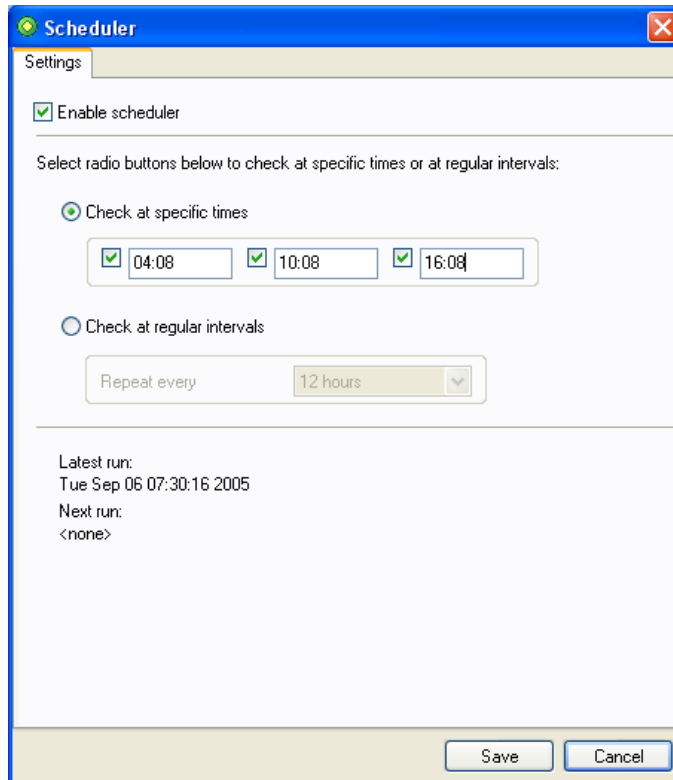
Scheduler

Settings

Enable scheduler

Select radio buttons below to check at specific times or at regular intervals:

Check at specific times

04:08 10:08 16:08

Check at regular intervals

Repeat every 12 hours

Latest run:
Tue Sep 06 07:30:16 2005
Next run:
<none>

Save Cancel